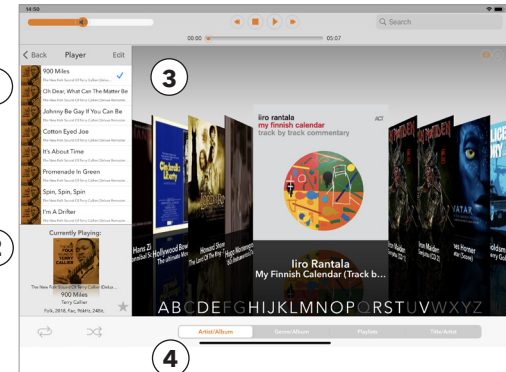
14:50

Search

00:00

01:07

< Back Player Edit

900 Miles
The New York Sound Of Terry Callier (Deluxe Remaster)

Oh Dear, What Can The Matter Be
The New York Sound Of Terry Callier (Deluxe Remaster)

Johnny Be Gay If You Can Be
The New York Sound Of Terry Callier (Deluxe Remaster)

Cotton Eyed Joe
The New York Sound Of Terry Callier (Deluxe Remaster)

It's About Time
The New York Sound Of Terry Callier (Deluxe Remaster)

Promenade In Green
The New York Sound Of Terry Callier (Deluxe Remaster)

Spin, Spin, Spin
The New York Sound Of Terry Callier (Deluxe Remaster)

I'm A Drifter
The New York Sound Of Terry Callier (Deluxe Remaster)

Currently Playing:

The New York Sound Of Terry Callier (Delux...
900 Miles
Terry Callier
Folk, 2018, flac, 96kHz, 24Bit,

3

iiro rantala
my finnish calendar
track by track commentary

ACT

Iiro Rantala
My Finnish Calendar (Track b...

ABCDEFGHIJKLMNOPQRSTUVWXYZ

Artist/Album Genre/Album Playlists Title/Artist

4